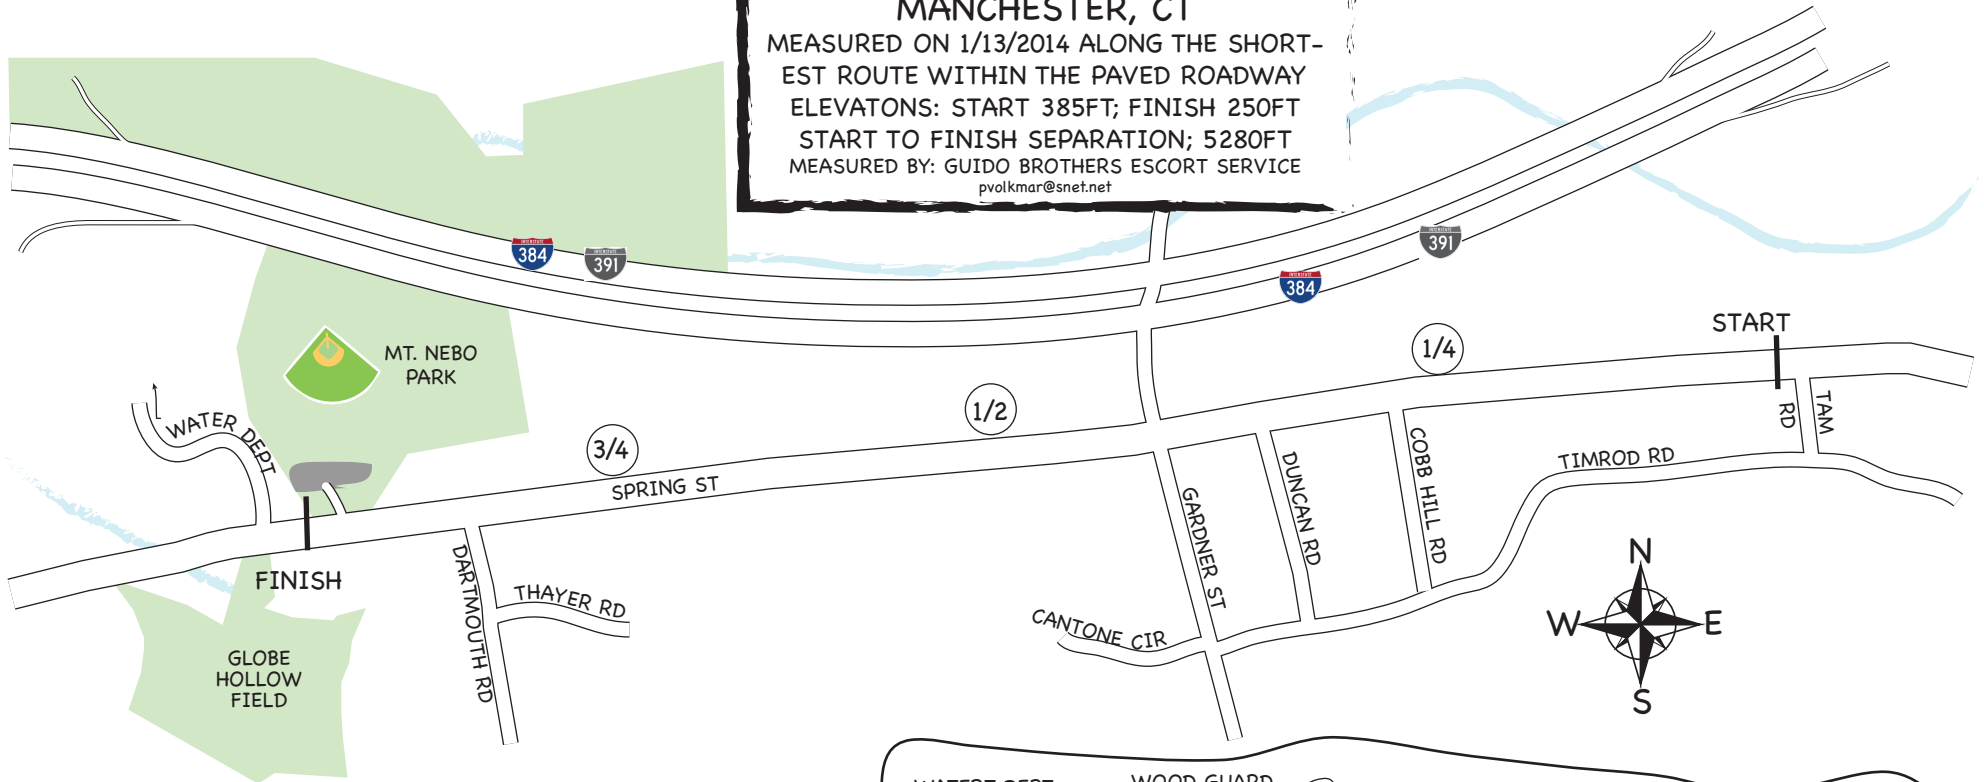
MANCHESTER, CT
MEASURED ON 1/13/2014 ALONG THE SHORTEST ROUTE WITHIN THE PAVED ROADWAY
ELEVATONS: START 385FT; FINISH 250FT
START TO FINISH SEPARATION; 5280FT
MEASURED BY: GUIDO BROTHERS ESCORT SERVICE
pvolkmar@snet.net

384
391
391
384

MT. NEBO PARK

WATER DEPT

3/4
1/2
1/4
START
SPRING ST
FINISH
DARTMOUTH RD
THAYER RD
GLOBE HOLLOW FIELD
GARDNER ST
DUNCAN RD
COBB HILL RD
TIMROD RD
RD
TAM
CANTONE CIR
N
W
E
S
WATER DEPT
WOOD GUARD